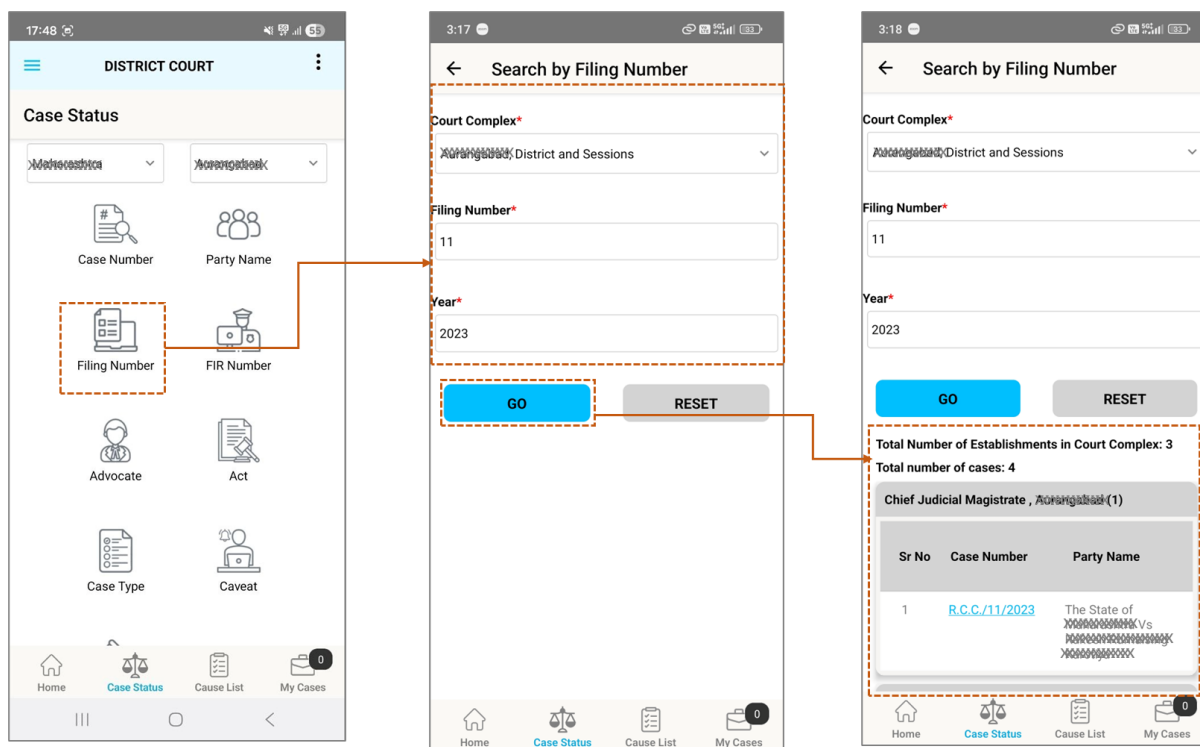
17:48

DISTRICT COURT

Case Status

Maharashtra
Aurangabad

Case Number
Party Name
Filing Number
FIR Number
Advocate
Act
Case Type
Caveat

Home
Case Status
Cause List
0
My Cases

3:17

Search by Filing Number

Court Complex*
Aurangabad, District and Sessions

Filing Number*
11

Year*
2023

GO
RESET

Home
Case Status
Cause List
0
My Cases

3:18

Search by Filing Number

Court Complex*
Aurangabad, District and Sessions

Filing Number*
11

Year*
2023

GO
RESET

Total Number of Establishments in Court Complex: 3
Total number of cases: 4

Chief Judicial Magistrate , Aurangabad (1)

| Sr No | Case Number | Party Name |
|---|---|---|
| 1 | R.C.C./11/2023 | The State of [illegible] Vs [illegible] |

Home
Case Status
Cause List
0
My Cases